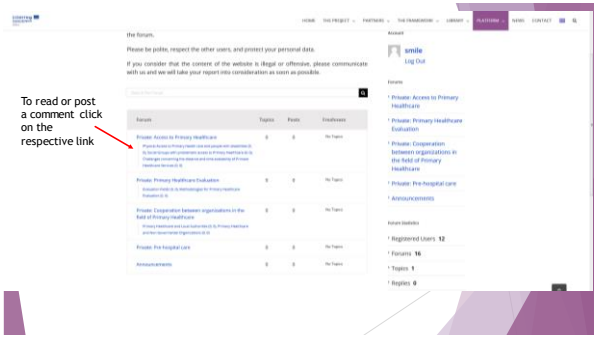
HOME THE PROJECT PARTNERS THE FRAMEWORK LIBRARY PLATFORM NEWS CONTACT

the forum.

Please be polite, respect the other users, and protect your personal data.

If you consider that the content of the website is illegal or offensive, please communicate with us and we will take your report into consideration as soon as possible.

To read or post a comment click on the respective link

| Forum | Topics | Posts | Freshness |
|---|---|---|---|
| Private: Access to Primary Healthcare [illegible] | 0 | 0 | No Topics |
| Private: Primary Healthcare Evaluation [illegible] | 0 | 0 | No Topics |
| Private: Cooperation between organizations in the field of Primary Healthcare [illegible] | 0 | 0 | No Topics |
| Private: Pre-hospital care | 0 | 0 | No Topics |
| Announcements | 0 | 0 | No Topics |

Account

smile

Log Out

Forums

Private: Access to Primary Healthcare

Private: Primary Healthcare Evaluation

Private: Cooperation between organizations in the field of Primary Healthcare

Private: Pre-hospital care

Announcements

Forum Statistics

Registered Users 12

Forums 16

Topics 1

Replies 0